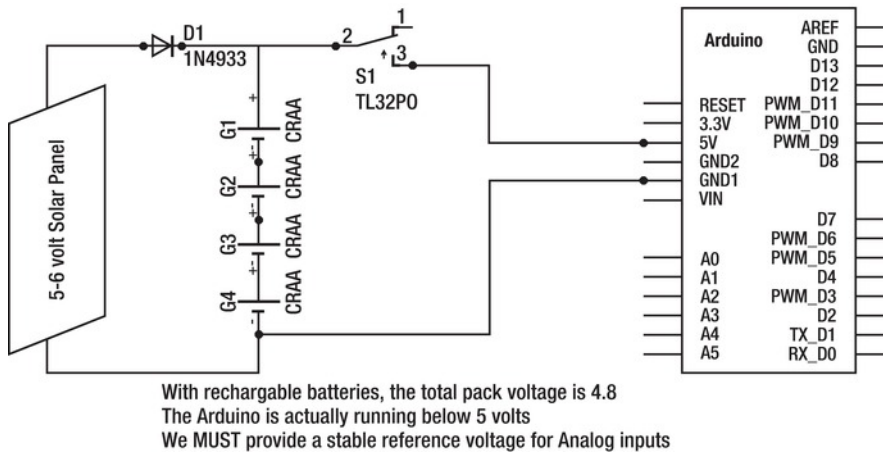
D1
1N4933

2
1
3
S1
TL32PO

5-6 volt Solar Panel

G1 CRAA
G2 CRAA
G3 CRAA
G4 CRAA

Arduino
AREF
GND
D13
D12
RESET
3.3V
5V
GND2
GND1
VIN
PWM_D11
PWM_D10
PWM_D9
D8
D7
PWM_D6
PWM_D5
D4
PWM_D3
D2
TX_D1
RX_D0
A0
A1
A2
A3
A4
A5

With rechargable batteries, the total pack voltage is 4.8
The Arduino is actually running below 5 volts
We MUST provide a stable reference voltage for Analog inputs